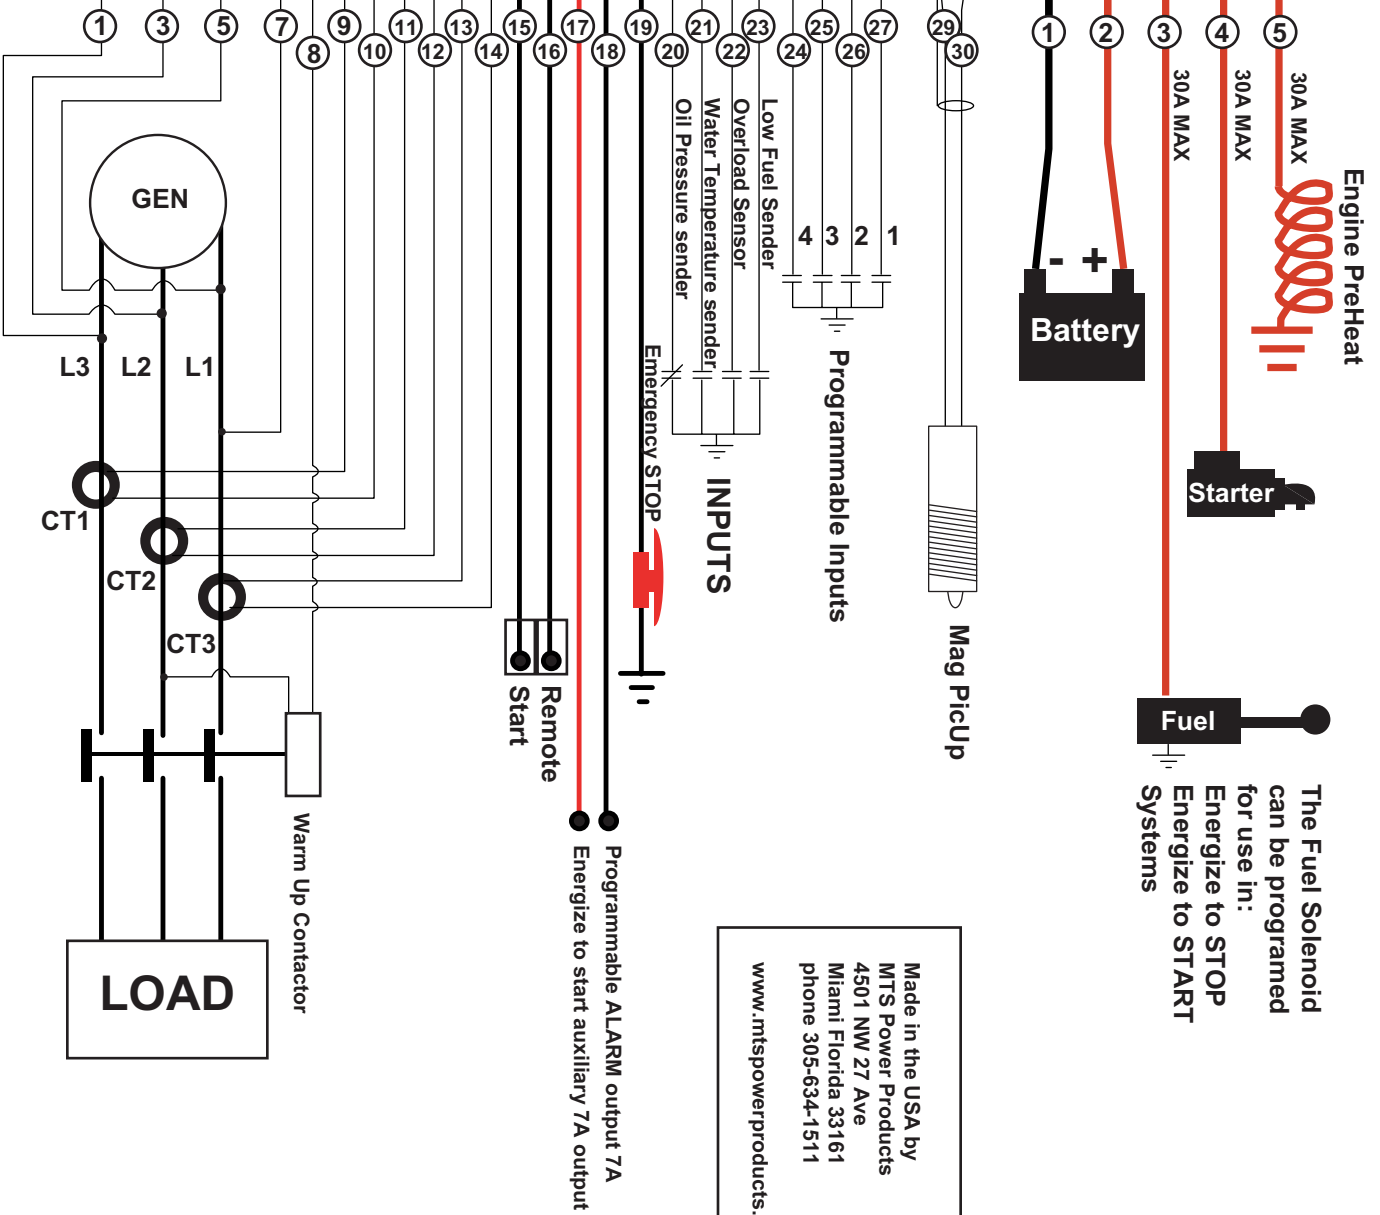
1 3 5 7 9 11 13 15 17 19 21 23 25 27 29
8 10 12 14 16 18 20 22 24 26 30

1 2 3 4 5

GEN

L3 L2 L1

CT1
CT2
CT3

LOAD

Warm Up Contactor

Remote Start

Energize to start auxiliary 7A output

Programmable ALARM output 7A

Emergency STOP

Oil Pressure sender
Water Temperature sender
Overload Sensor
Low Fuel Sender

INPUTS

4 3 2 1

Programmable Inputs

Mag PicUp

Made in the USA by
MTS Power Products
4501 NW 27 Ave
Miami Florida 33161
phone 305-634-1511

www.mtspowerproducts.

- +
Battery

30A MAX
30A MAX
30A MAX

Engine PreHeat

Starter

Fuel

The Fuel Solenoid can be programed for use in:
Energize to STOP
Energize to START Systems